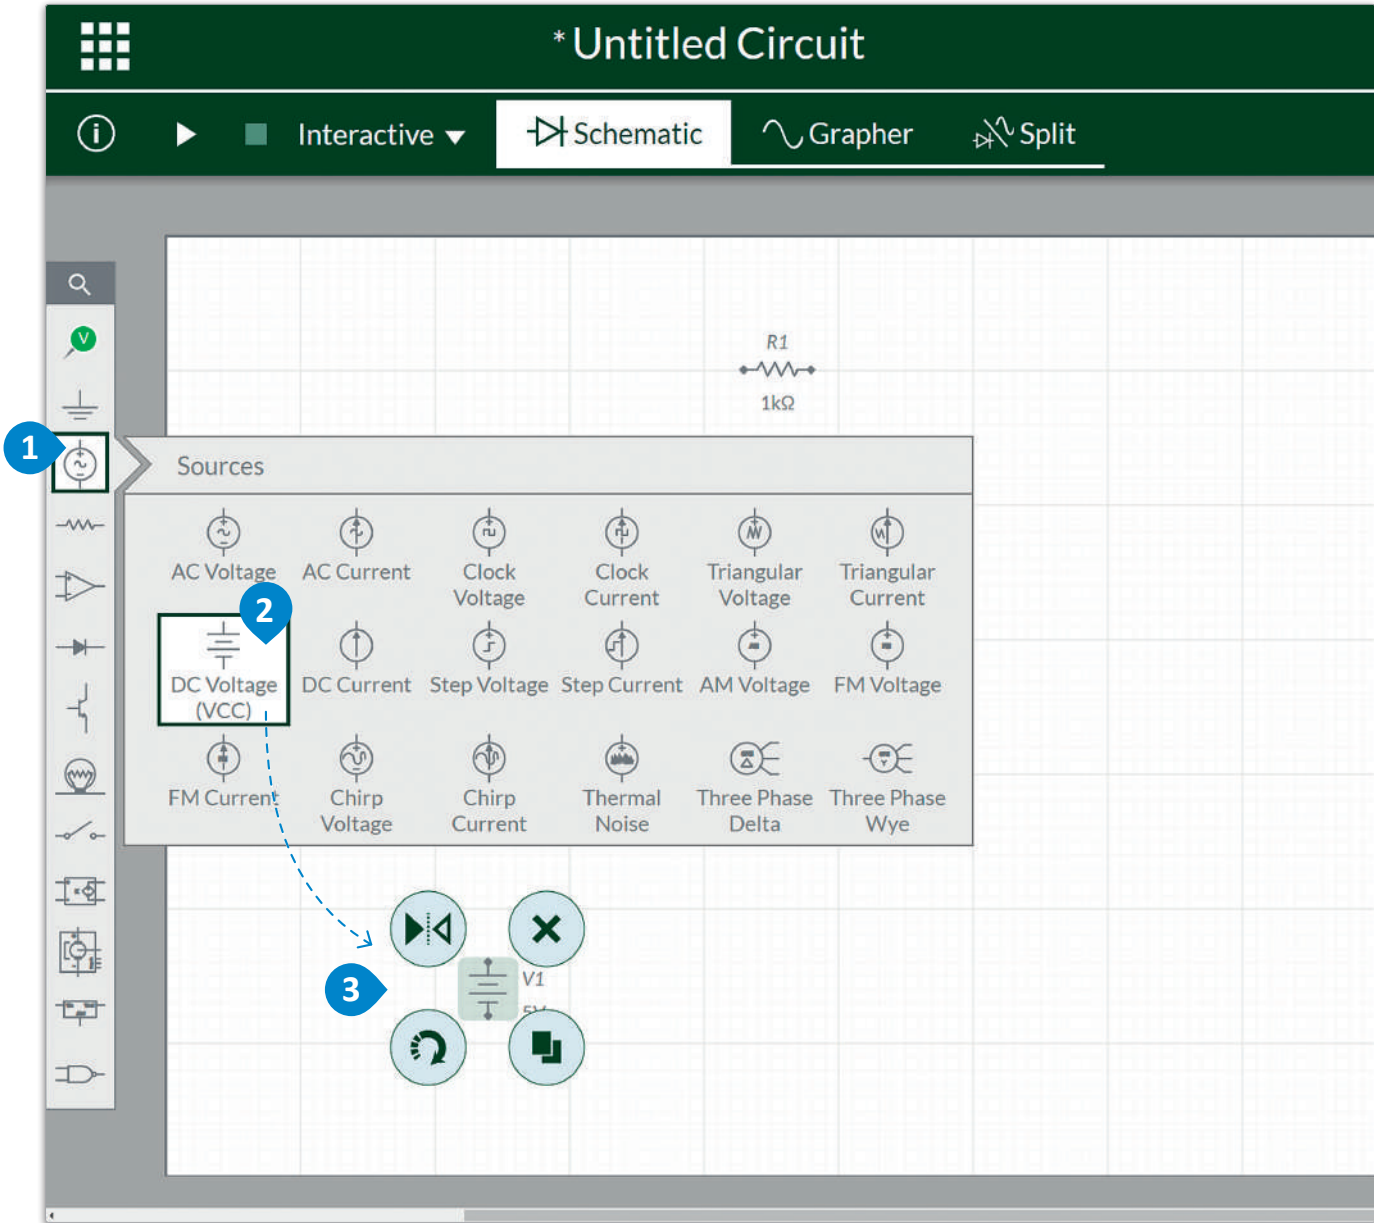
*Untitled Circuit

Interactive Schematic Grapher Split

R1
1kΩ

1

Sources

AC Voltage
AC Current
Clock Voltage
Clock Current
Triangular Voltage
Triangular Current

2

DC Voltage (VCC)
DC Current
Step Voltage
Step Current
AM Voltage
FM Voltage

FM Current
Chirp Voltage
Chirp Current
Thermal Noise
Three Phase Delta
Three Phase Wye

V1
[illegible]

3